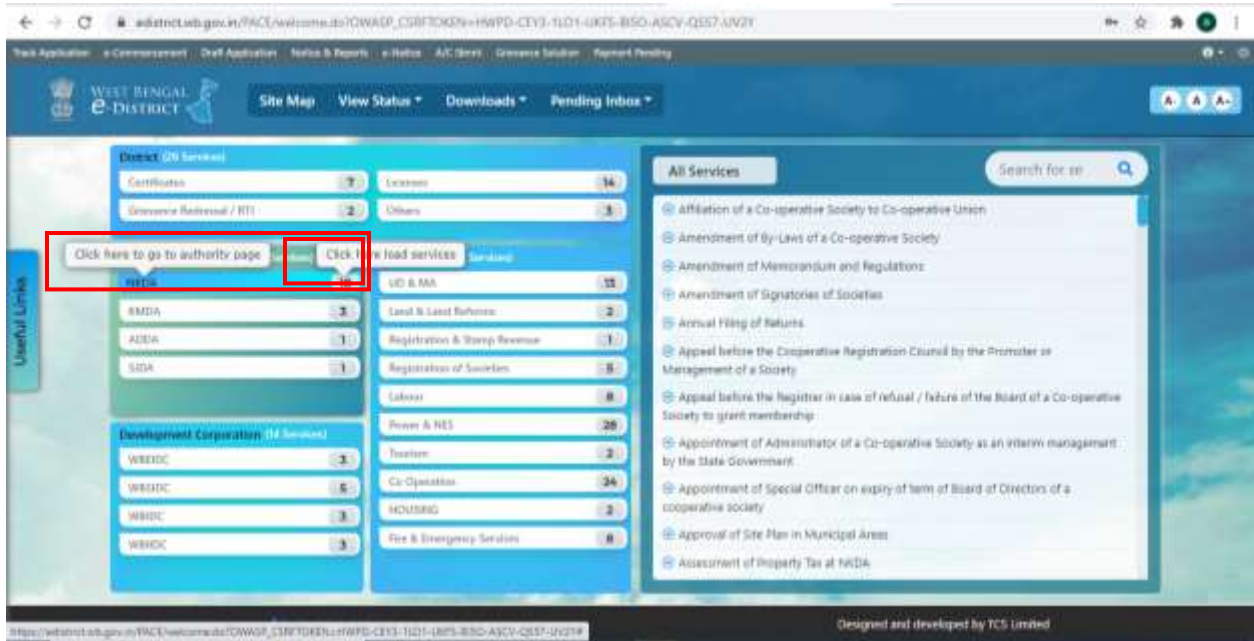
edistrict.wb.gov.in/PACE/welcome.do?OWASP_CSRFTOKEN=HWPD-CEY3-1LO1-UKFS-BISO-ASCV-QS57-UV2Y

Track Application e-Commencement Draft Application Notice & Reports e-Notice A/C Stmt Grievance Solution Payment Pending

WEST BENGAL e-DISTRICT

Site Map View Status ▾ Downloads ▾ Pending Inbox ▾

A- A A+

Useful Links

District (26 Services)

| | |
|---|---|
| Certificates | 7 |
| Grievance Redressal / RTI | 2 |

| | |
|---|---|
| Licenses | 14 |
| Others | 3 |

Click here to go to authority page

Click h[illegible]e load services

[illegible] Services)

| | |
|---|---|
| NKDA | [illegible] |
| KMDA | 3 |
| ADDA | 1 |
| SJDA | 1 |

| | |
|---|---|
| UD & MA | 11 |
| Land & Land Reforms | 2 |
| Registration & Stamp Revenue | 1 |
| Registration of Societies | 5 |
| Labour | 8 |
| Power & NES | 28 |
| Tourism | 2 |
| Co-Operation | 34 |
| HOUSING | 2 |
| Fire & Emergency Services | 8 |

Development Corporation (14 Services)

| | |
|---|---|
| WBEIDC | 3 |
| WBSIDC | 5 |
| WBIDC | 3 |
| WBIIDC | 3 |

All Services

Search for se

Affiliation of a Co-operative Society to Co-operative Union

Amendment of By-Laws of a Co-operative Society

Amendment of Memorandum and Regulations

Amendment of Signatories of Societies

Annual Filing of Returns

Appeal before the Cooperative Registration Council by the Promoter or Management of a Society

Appeal before the Registrar in case of refusal / failure of the Board of a Co-operative Society to grant membership

Appointment of Administrator of a Co-operative Society as an interim management by the State Government

Appointment of Special Officer on expiry of term of Board of Directors of a cooperative society

Approval of Site Plan in Municipal Areas

Assessment of Property Tax at NKDA

https://edistrict.wb.gov.in/PACE/welcome.do?OWASP_CSRFTOKEN=HWPD-CEY3-1LO1-UKFS-BISO-ASCV-QS57-UV2Y#

Designed and developed by TCS Limited